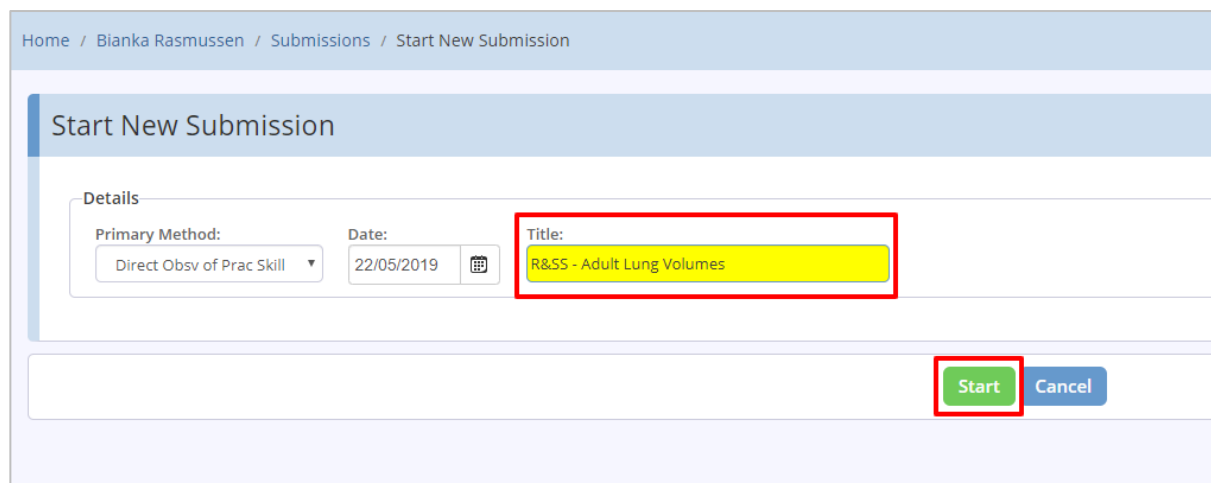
Home / Bianka Rasmussen / Submissions / Start New Submission

Start New Submission

Details

Primary Method:
Direct Obsv of Prac Skill

Date:
22/05/2019

Title:
R&SS - Adult Lung Volumes

Start Cancel